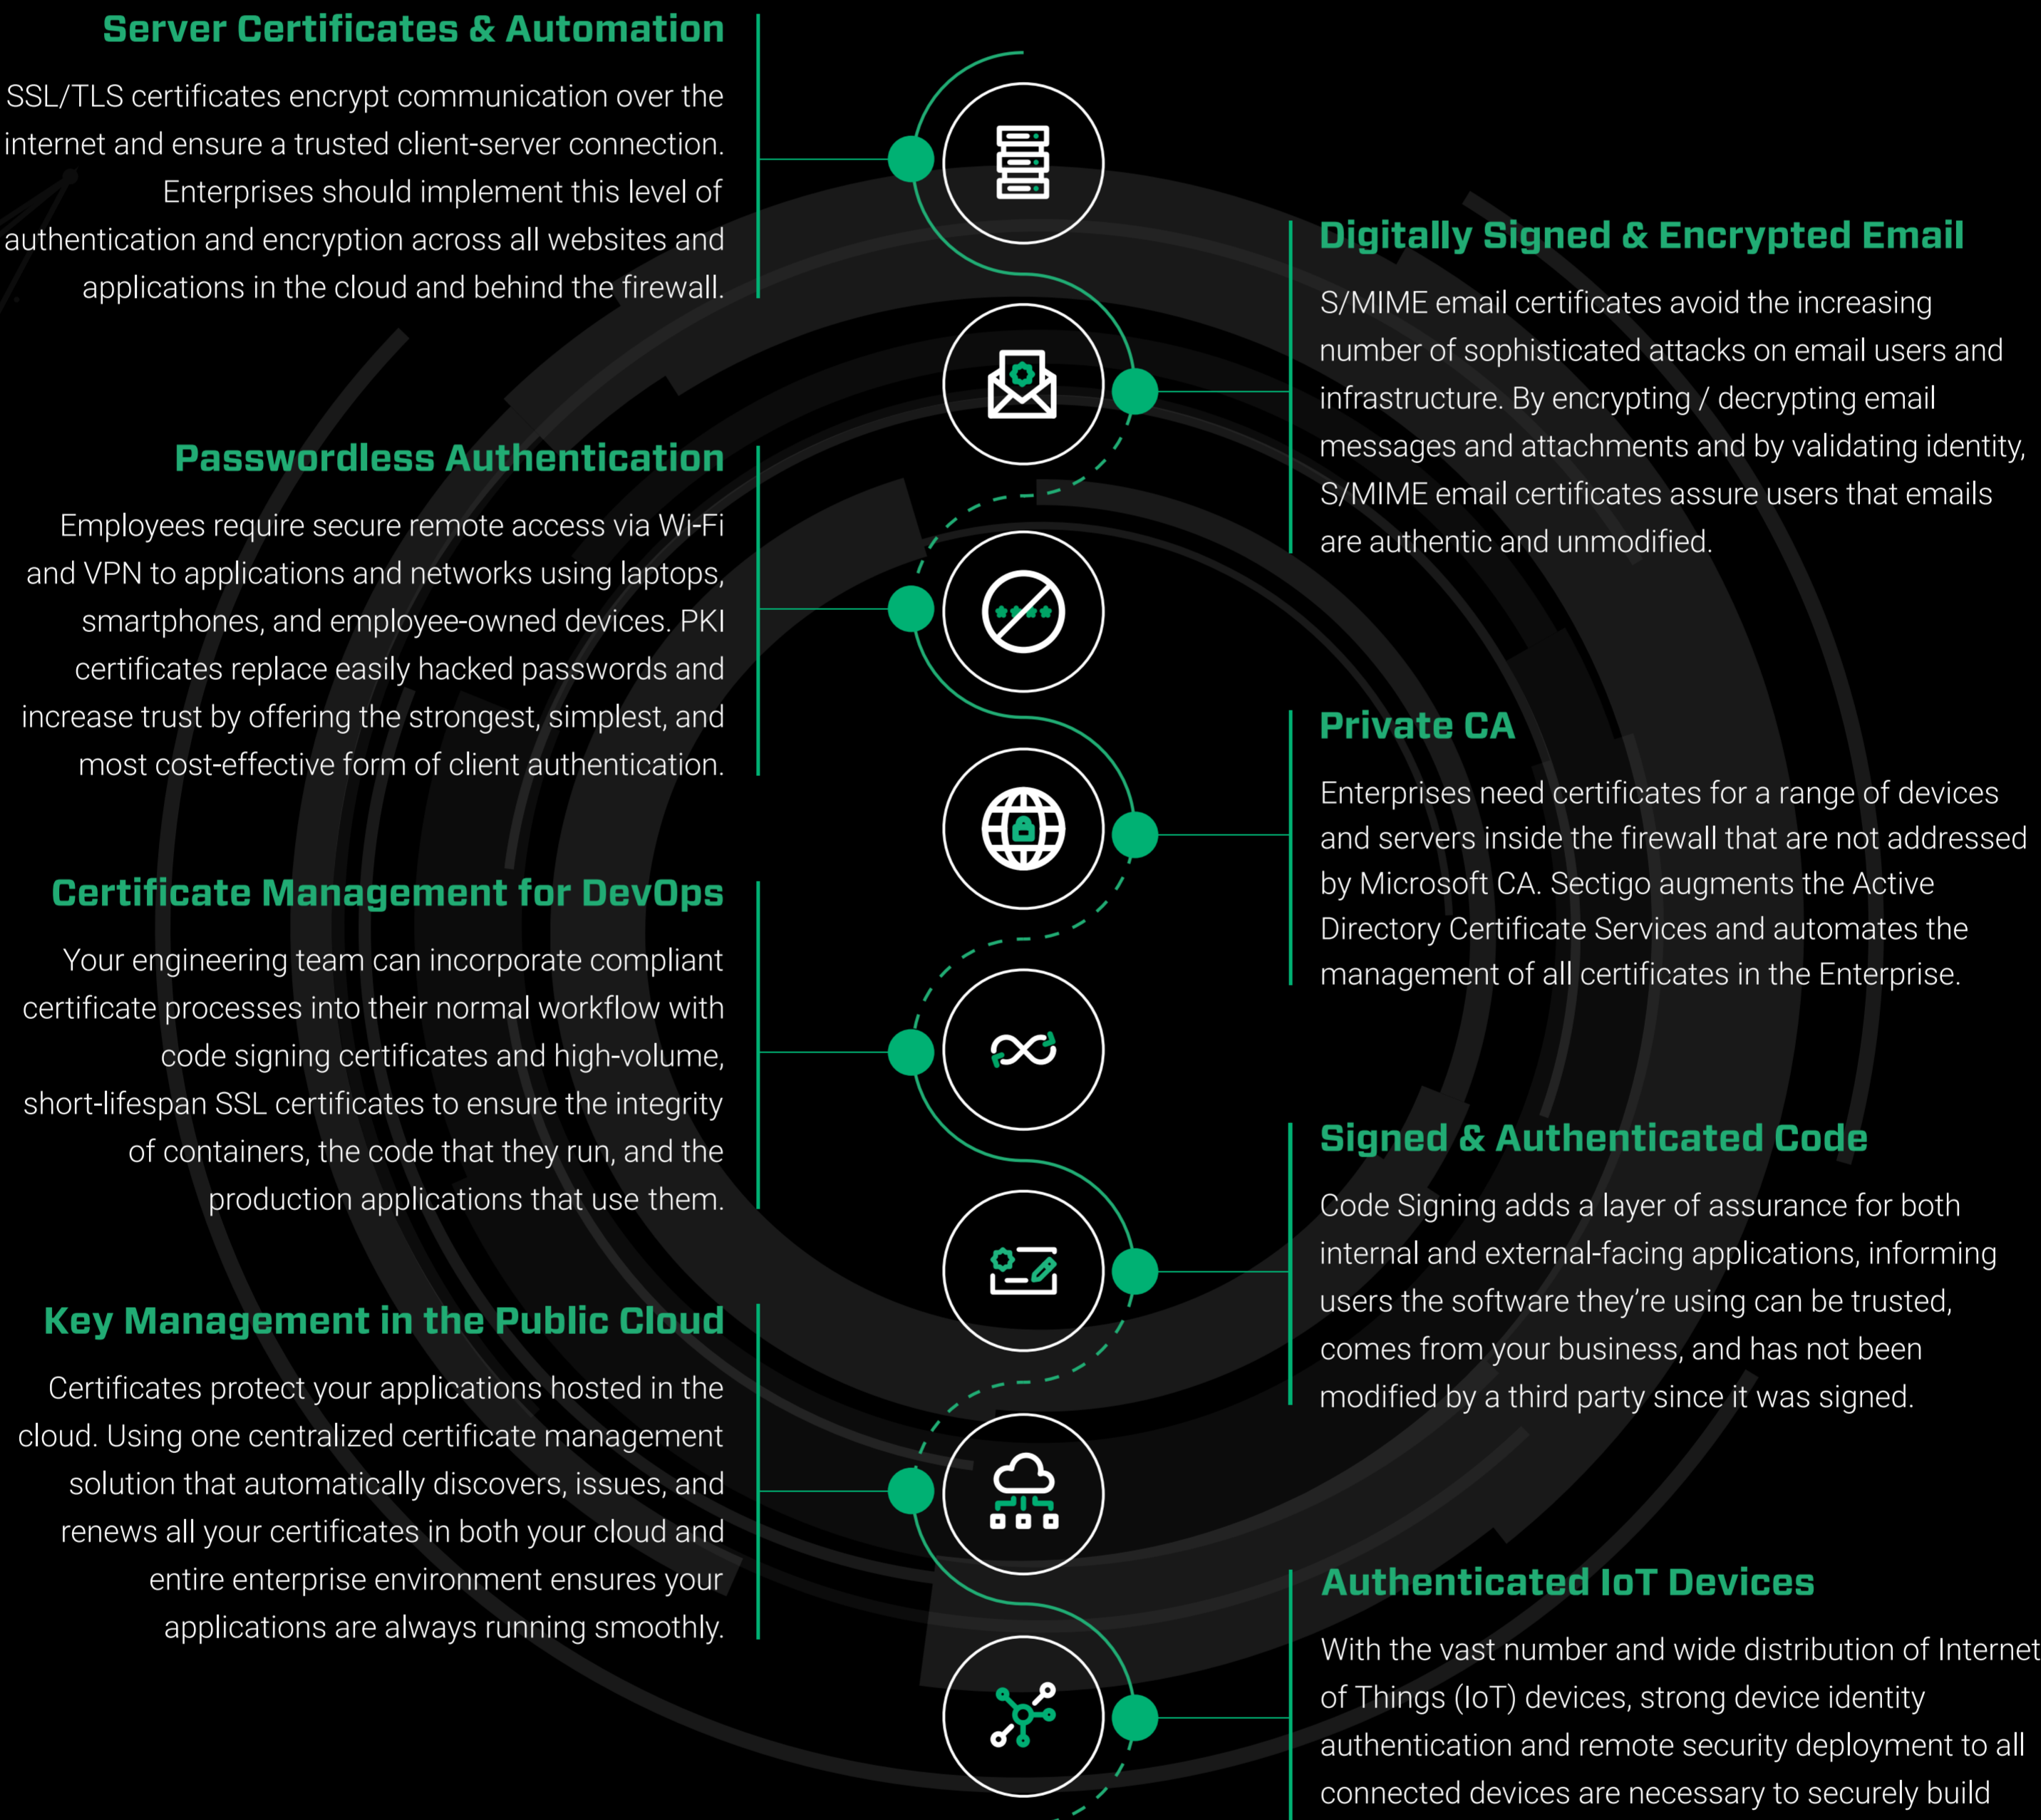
Server Certificates & Automation

SSL/TLS certificates encrypt communication over the internet and ensure a trusted client-server connection. Enterprises should implement this level of authentication and encryption across all websites and applications in the cloud and behind the firewall.

Digitally Signed & Encrypted Email

S/MIME email certificates avoid the increasing number of sophisticated attacks on email users and infrastructure. By encrypting / decrypting email messages and attachments and by validating identity, S/MIME email certificates assure users that emails are authentic and unmodified.

Passwordless Authentication

Employees require secure remote access via Wi-Fi and VPN to applications and networks using laptops, smartphones, and employee-owned devices. PKI certificates replace easily hacked passwords and increase trust by offering the strongest, simplest, and most cost-effective form of client authentication.

Private CA

Enterprises need certificates for a range of devices and servers inside the firewall that are not addressed by Microsoft CA. Sectigo augments the Active Directory Certificate Services and automates the management of all certificates in the Enterprise.

Certificate Management for DevOps

Your engineering team can incorporate compliant certificate processes into their normal workflow with code signing certificates and high-volume, short-lifespan SSL certificates to ensure the integrity of containers, the code that they run, and the production applications that use them.

Signed & Authenticated Code

Code Signing adds a layer of assurance for both internal and external-facing applications, informing users the software they're using can be trusted, comes from your business, and has not been modified by a third party since it was signed.

Key Management in the Public Cloud

Certificates protect your applications hosted in the cloud. Using one centralized certificate management solution that automatically discovers, issues, and renews all your certificates in both your cloud and entire enterprise environment ensures your applications are always running smoothly.

Authenticated IoT Devices

With the vast number and wide distribution of Internet of Things (IoT) devices, strong device identity authentication and remote security deployment to all connected devices are necessary to securely build